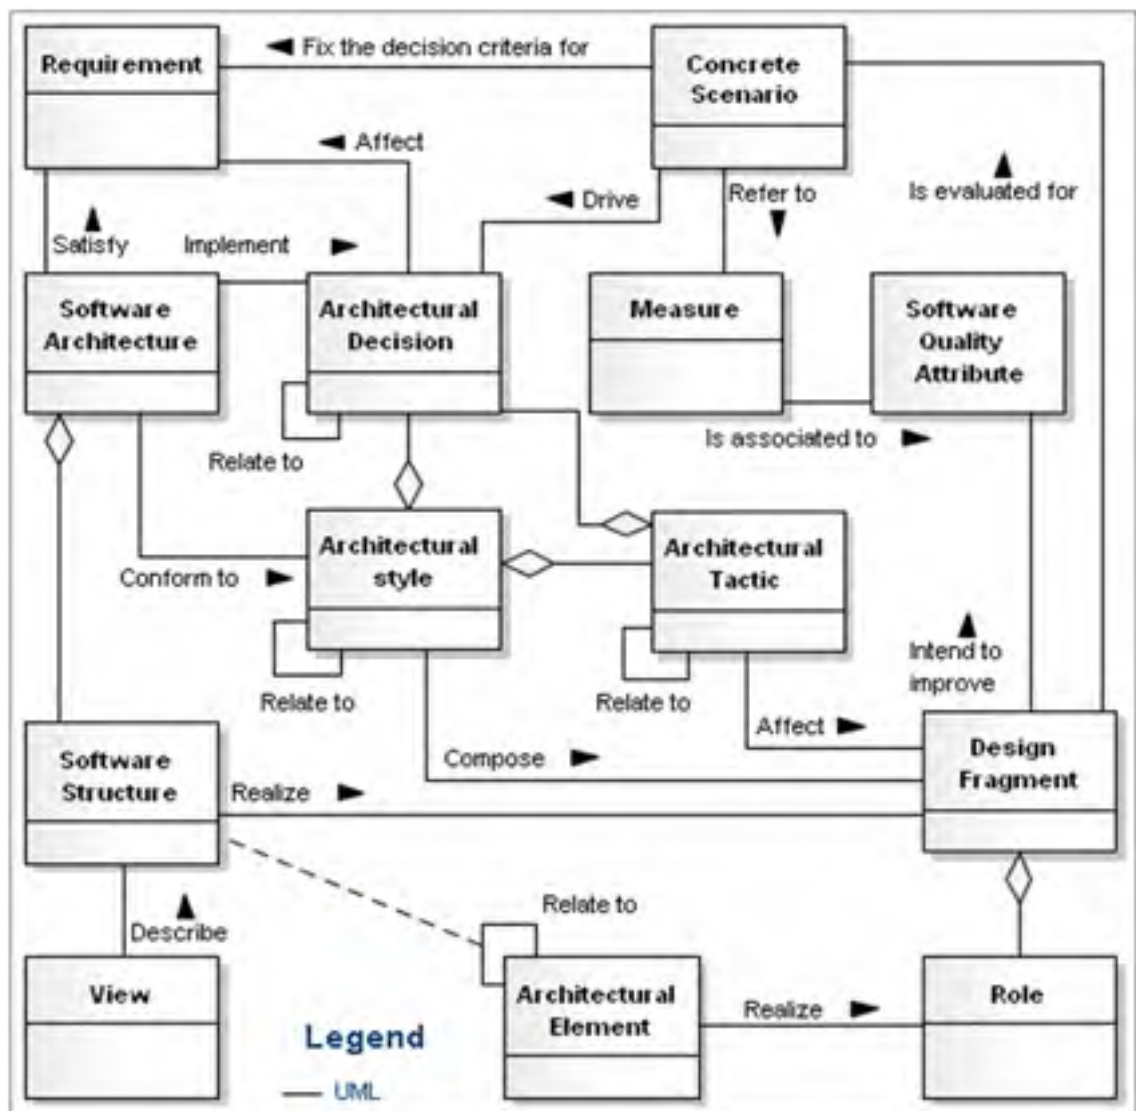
Requirement

◄ Fix the decision criteria for

Concrete Scenario

◄ Affect

◄ Drive

Refer to ▼

▲ Is evaluated for

▲ Satisfy

Implement ►

Software Architecture

Architectural Decision

Measure

Software Quality Attribute

Relate to

Is associated to ►

Conform to ►

Architectural style

Architectural Tactic

Relate to

Relate to

▲ Intend to improve

Affect ►

Software Structure

Compose ►

Realize ►

Design Fragment

Relate to

▲ Describe

View

Architectural Element

Realize ►

Role

Legend

— UML